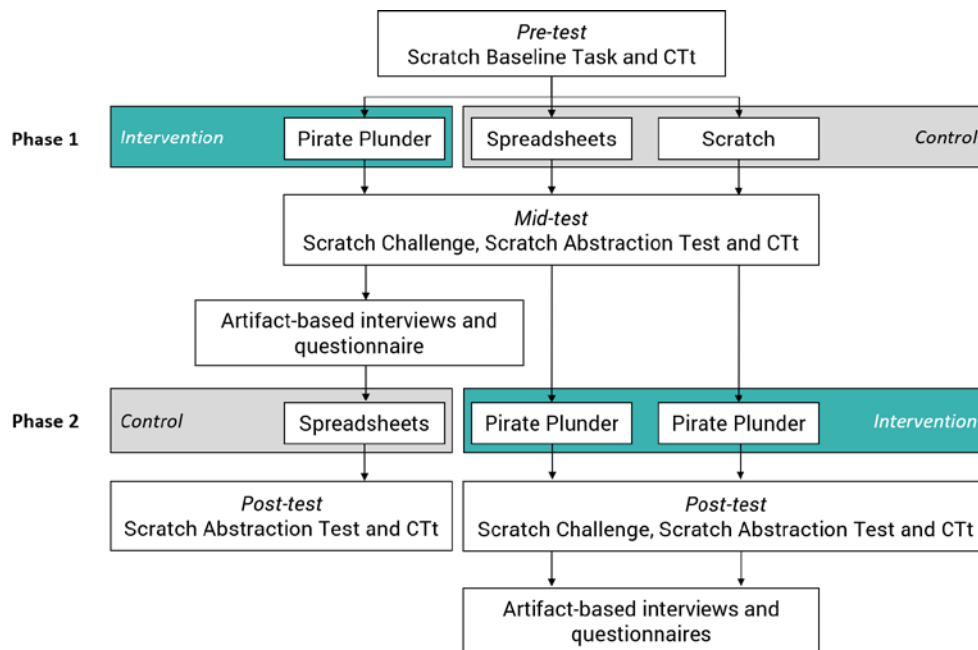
Pre-test
Scratch Baseline Task and CTt

Phase 1

Intervention

Pirate Plunder

Spreadsheets

Scratch

Control

Mid-test
Scratch Challenge, Scratch Abstraction Test and CTt

Artifact-based interviews and questionnaire

Phase 2

Control

Spreadsheets

Pirate Plunder

Pirate Plunder

Intervention

Post-test
Scratch Abstraction Test and CTt

Post-test
Scratch Challenge, Scratch Abstraction Test and CTt

Artifact-based interviews and questionnaires